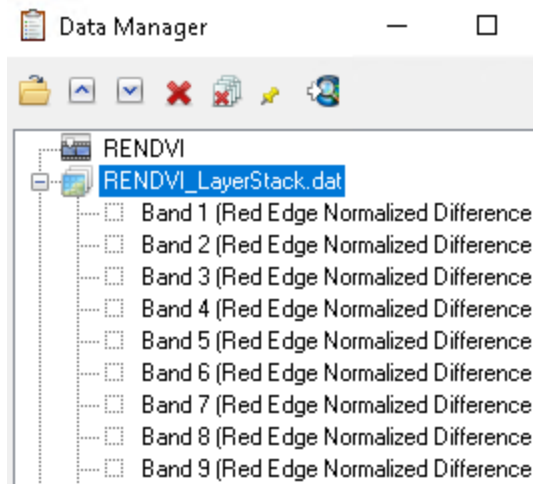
Data Manager

RENDVI
RENDVI_LayerStack.dat
Band 1 (Red Edge Normalized Difference
Band 2 (Red Edge Normalized Difference
Band 3 (Red Edge Normalized Difference
Band 4 (Red Edge Normalized Difference
Band 5 (Red Edge Normalized Difference
Band 6 (Red Edge Normalized Difference
Band 7 (Red Edge Normalized Difference
Band 8 (Red Edge Normalized Difference
Band 9 (Red Edge Normalized Difference